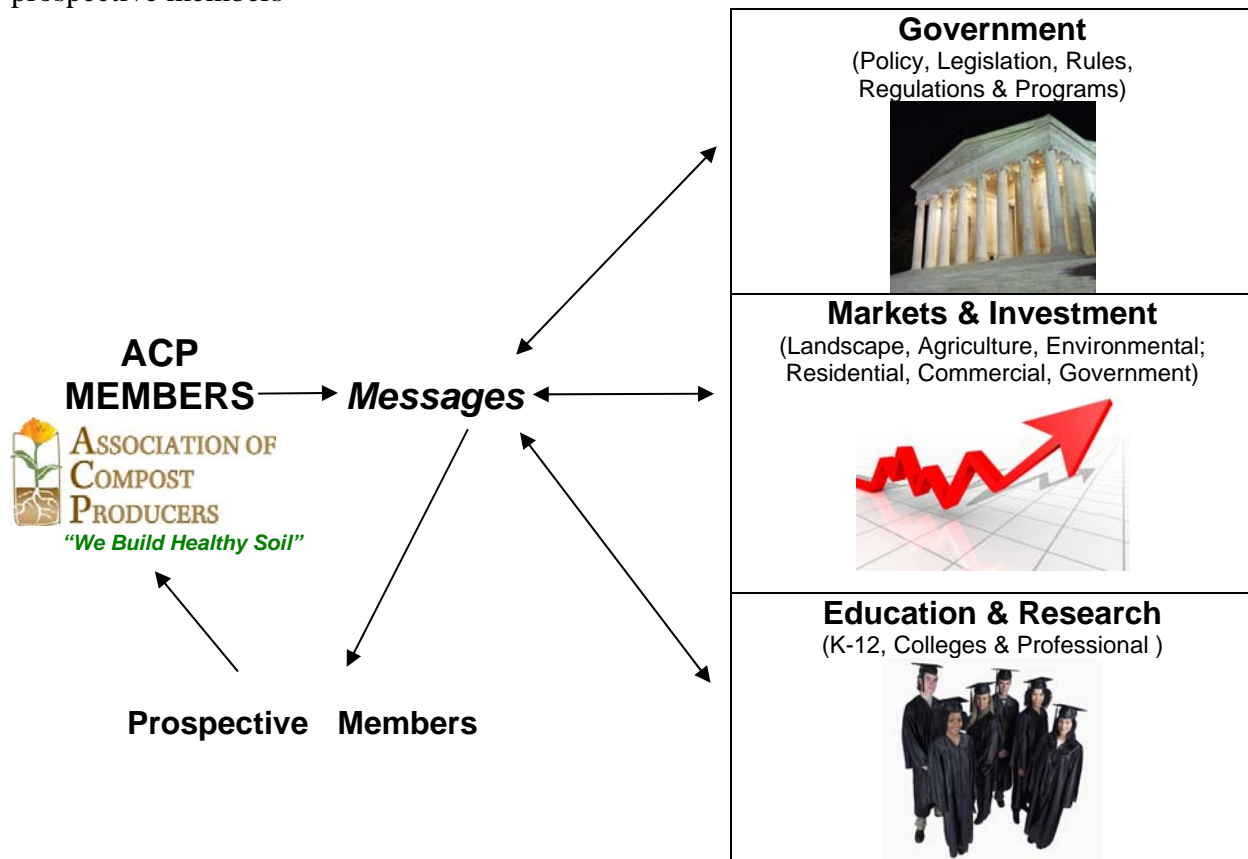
prospective members

ACP MEMBERS

Messages

Association of Compost Producers
"We Build Healthy Soil"

Prospective Members

Government
(Policy, Legislation, Rules, Regulations & Programs)

Markets & Investment
(Landscape, Agriculture, Environmental; Residential, Commercial, Government)

Education & Research
(K-12, Colleges & Professional )